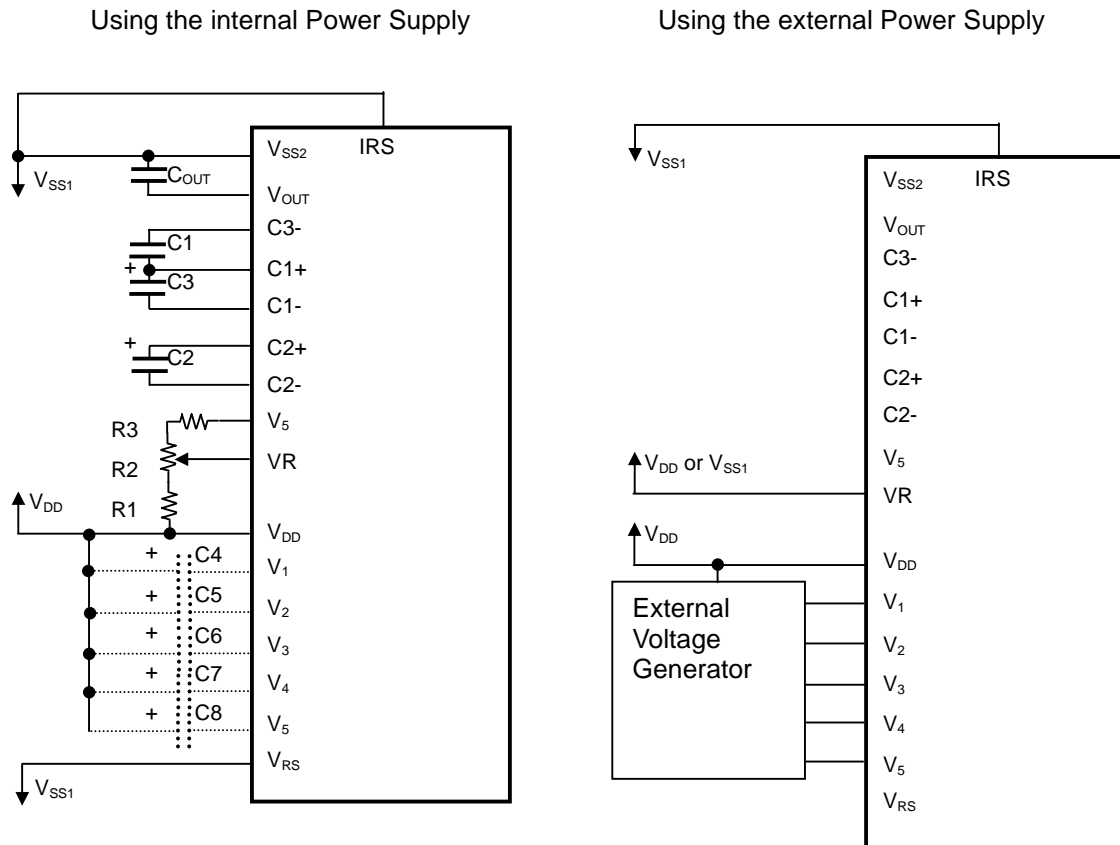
Using the internal Power Supply

$V_{SS2}$ IRS
$V_{SS1}$
$C_{OUT}$
$V_{OUT}$
C3-
C1
+
C3
C1+
C1-
+
C2
C2+
C2-
R3
$V_5$
R2
VR
$V_{DD}$
R1
$V_{DD}$
+ C4 $V_1$
+ C5 $V_2$
+ C6 $V_3$
+ C7 $V_4$
+ C8 $V_5$
$V_{RS}$
$V_{SS1}$

Using the external Power Supply

$V_{SS1}$
$V_{SS2}$ IRS
$V_{OUT}$
C3-
C1+
C1-
C2+
C2-
$V_5$
$V_{DD}$ or $V_{SS1}$
VR
$V_{DD}$
$V_{DD}$
External Voltage Generator
$V_1$
$V_2$
$V_3$
$V_4$
$V_5$
$V_{RS}$